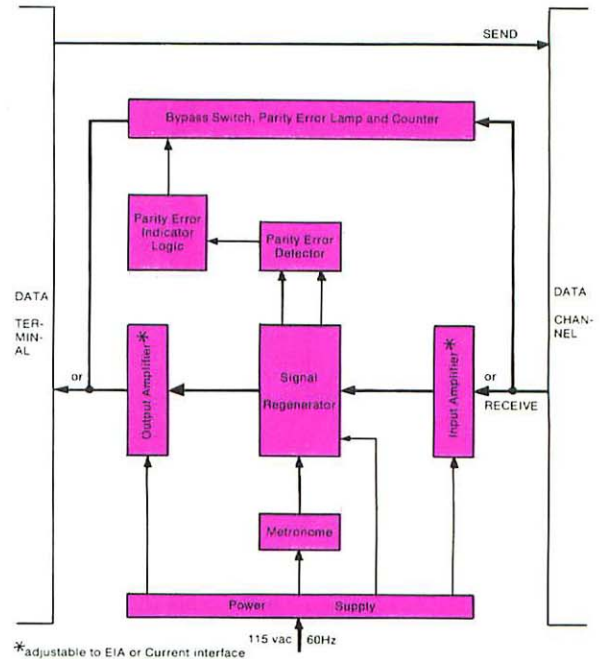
SEND

Bypass Switch, Parity Error Lamp and Counter

Parity Error Indicator Logic

Parity Error Detector

DATA

TERMINAL

DATA

CHANNEL

or

Output Amplifier*

Signal Regenerator

Input Amplifier*

or

RECEIVE

Metronome

Power Supply

115 vac 60Hz

*adjustable to EIA or Current interface